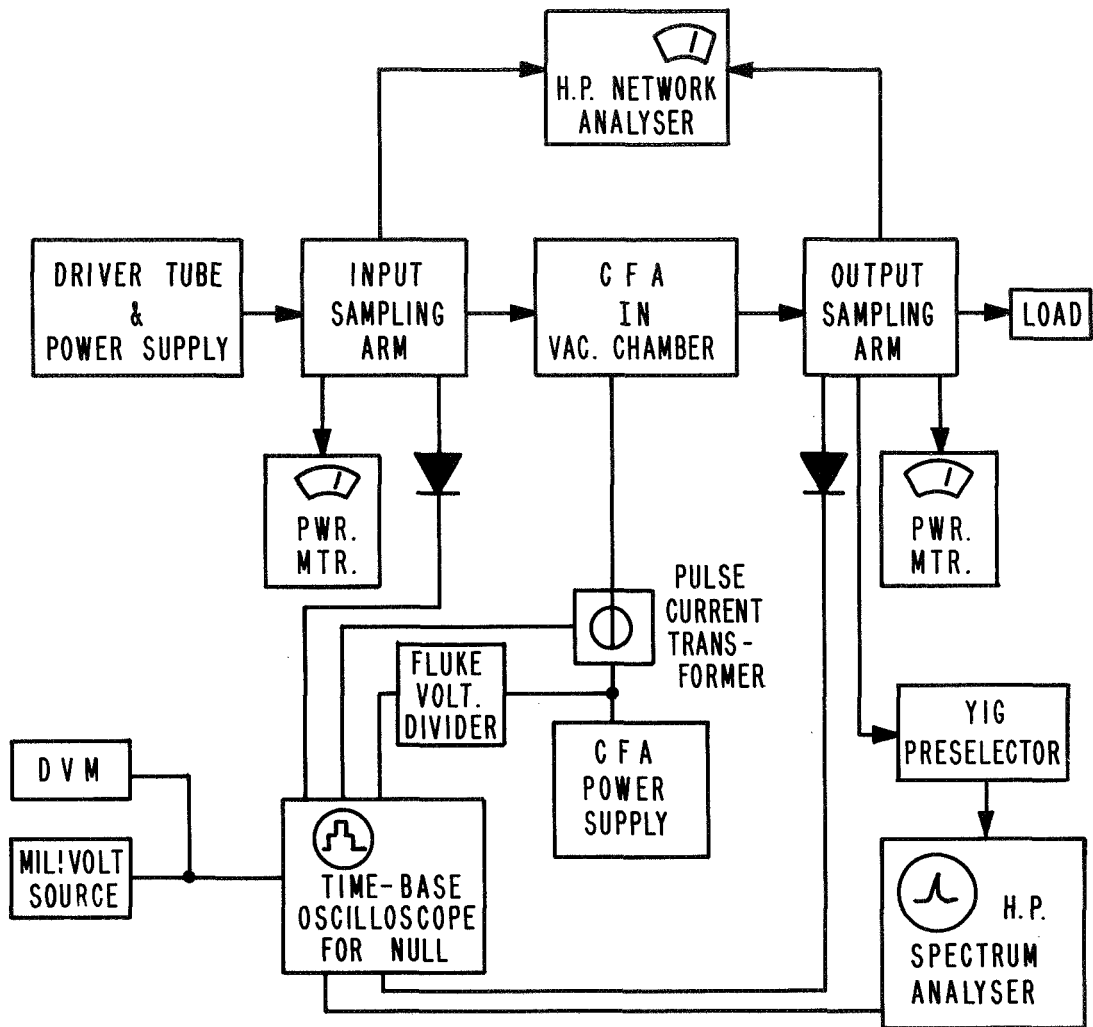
H.P. NETWORK ANALYSER

DRIVER TUBE & POWER SUPPLY

INPUT SAMPLING ARM

C F A IN VAC. CHAMBER

OUTPUT SAMPLING ARM

LOAD

PWR. MTR.

PWR. MTR.

PULSE CURRENT TRANSFORMER

FLUKE VOLT. DIVIDER

C F A POWER SUPPLY

YIG PRESELECTOR

D V M

MIL!VOLT SOURCE

TIME-BASE OSCILLOSCOPE FOR NULL

H.P. SPECTRUM ANALYSER